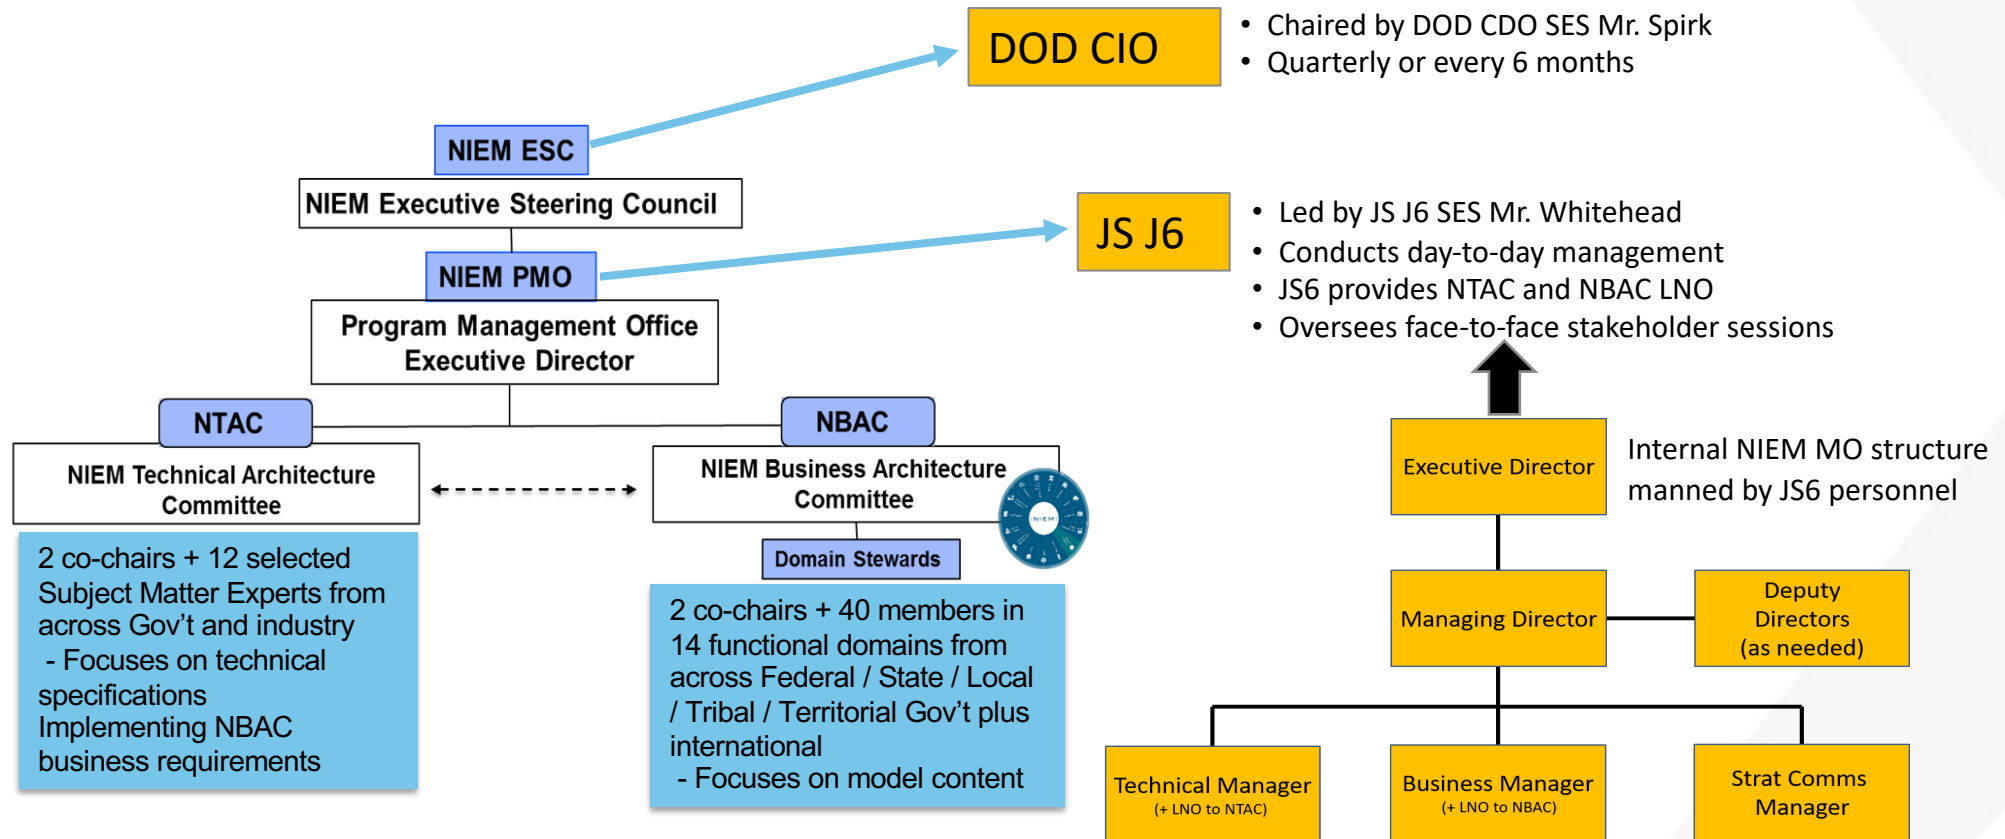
DOD CIO

• Chaired by DOD CDO SES Mr. Spirk
• Quarterly or every 6 months

NIEM ESC

NIEM Executive Steering Council

NIEM PMO

Program Management Office Executive Director

JS J6

• Led by JS J6 SES Mr. Whitehead
• Conducts day-to-day management
• JS6 provides NTAC and NBAC LNO
• Oversees face-to-face stakeholder sessions

NTAC

NIEM Technical Architecture Committee

NBAC

NIEM Business Architecture Committee

NIEM

Domain Stewards

2 co-chairs + 12 selected Subject Matter Experts from across Gov't and industry
- Focuses on technical specifications Implementing NBAC business requirements

2 co-chairs + 40 members in 14 functional domains from across Federal / State / Local / Tribal / Territorial Gov't plus international
- Focuses on model content

Executive Director

Internal NIEM MO structure manned by JS6 personnel

Managing Director

Deputy Directors (as needed)

Technical Manager
(+ LNO to NTAC)

Business Manager
(+ LNO to NBAC)

Strat Comms Manager